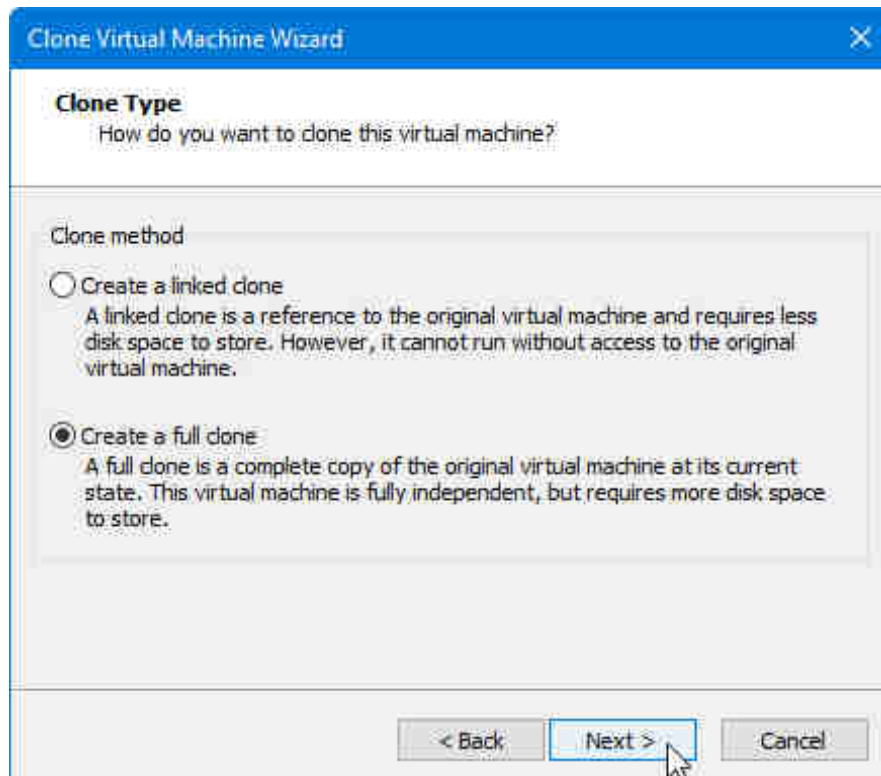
Clone Virtual Machine Wizard

Clone Type
How do you want to clone this virtual machine?

Clone method

Create a linked clone
A linked clone is a reference to the original virtual machine and requires less disk space to store. However, it cannot run without access to the original virtual machine.

Create a full clone
A full clone is a complete copy of the original virtual machine at its current state. This virtual machine is fully independent, but requires more disk space to store.

< Back
Next >
Cancel